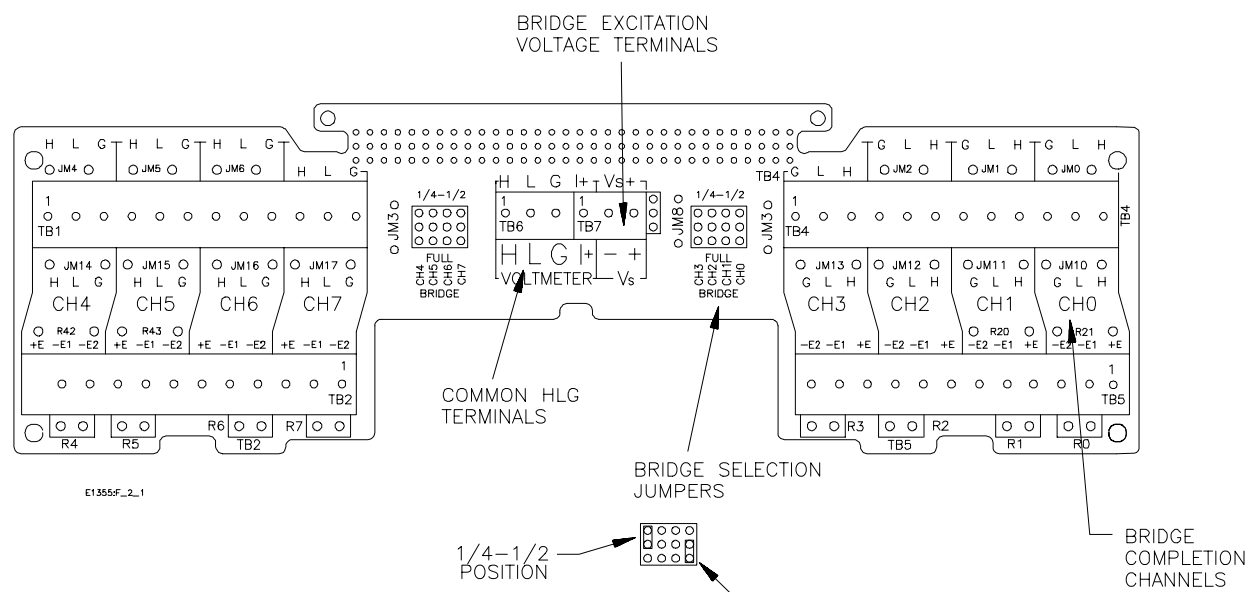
BRIDGE EXCITATION
VOLTAGE TERMINALS

H L G H L G H L G H L G

JM4 JM5 JM6

1/4–1/2
FULL
CH4 CH5 CH6 CH7
BRIDGE

JM3

1
TB1

JM14 JM15 JM16 JM17
H L G H L G H L G H L G
CH4 CH5 CH6 CH7

R42 R43
+E –E1 –E2 +E –E1 –E2 +E –E1 –E2 +E –E1 –E2

1
TB2

R4 R5 R6 TB2 R7

H L G I+ Vs+
1
TB6
1
TB7
H L G I+ – +
VOLTMETER Vs

JM8
1/4–1/2
FULL
CH3 CH2 CH1 CH0
BRIDGE

JM3

G L H G L H G L H
TB4 G L H
JM2 JM1 JM0

1
TB4
TB4

JM13 JM12 JM11 JM10
G L H G L H G L H G L H
CH3 CH2 CH1 CH0

R20 R21
–E2 –E1 +E –E2 –E1 +E –E2 –E1 +E –E2 –E1 +E

1
TB5

R3 TB5 R2 R1 R0

COMMON HLG
TERMINALS

BRIDGE SELECTION
JUMPERS

E1355:F_2_1

1/4–1/2
POSITION

BRIDGE
COMPLETION
CHANNELS